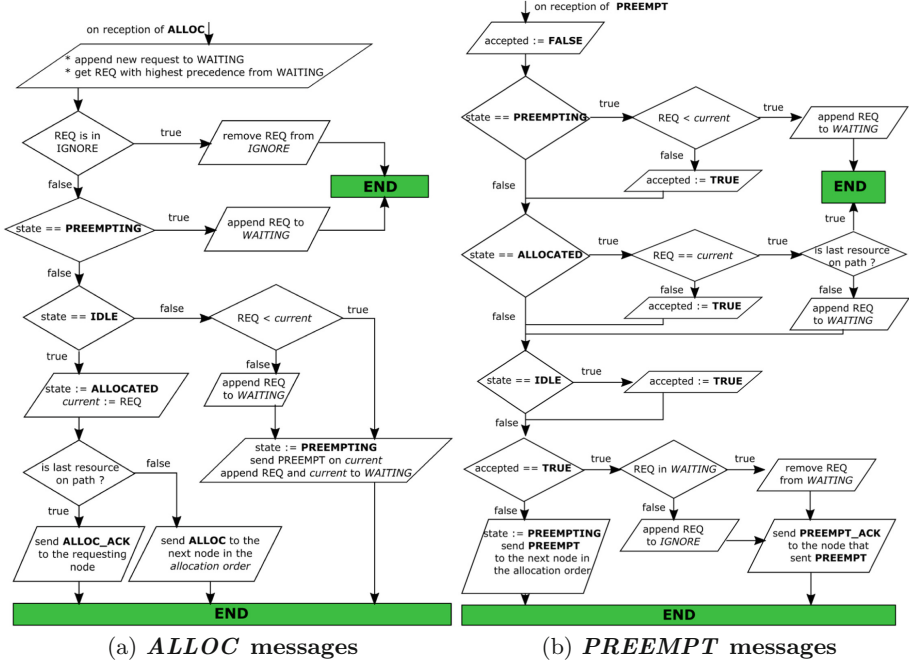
on reception of **ALLOC**

* append new request to WAITING
* get REQ with highest precedence from WAITING

REQ is in IGNORE

true

remove REQ from *IGNORE*

**END**

false

state == **PREEMPTING**

true

append REQ to *WAITING*

false

state == **IDLE**

false

REQ < *current*

true

true

state := **ALLOCATED**
*current* := REQ

false

append REQ to *WAITING*

state := **PREEMPTING**
send PREEMPT on *current*
append REQ and *current* to *WAITING*

is last resource on path ?

false

true

send **ALLOC_ACK** to the requesting node

send **ALLOC** to the next node in the *allocation order*

**END**

(a) ***ALLOC*** messages

on reception of **PREEMPT**

accepted := **FALSE**

state == **PREEMPTING**

true

REQ < *current*

true

append REQ to *WAITING*

false

accepted := **TRUE**

**END**

false

true

state == **ALLOCATED**

true

REQ == *current*

true

is last resource on path ?

false

accepted := **TRUE**

false

append REQ to *WAITING*

false

state == **IDLE**

true

accepted := **TRUE**

false

accepted == **TRUE**

true

REQ in *WAITING*

true

remove REQ from *WAITING*

false

false

state := **PREEMPTING**
send **PREEMPT** to the next node in the allocation order

append REQ to *IGNORE*

send **PREEMPT_ACK** to the node that sent **PREEMPT**

**END**

(b) ***PREEMPT*** messages